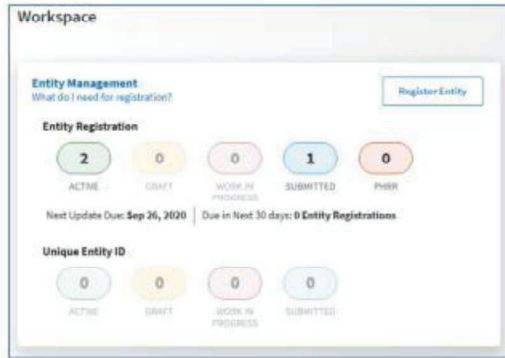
Workspace

Entity Management
What do I need for registration?

Register Entity

Entity Registration

2
ACTIVE

0
DRAFT

0
WORK IN PROGRESS

1
SUBMITTED

0
PHRR

Next Update Due: Sep 26, 2020 | Due in Next 30 days: 0 Entity Registrations

Unique Entity ID

0
ACTIVE

0
DRAFT

0
WORK IN PROGRESS

0
SUBMITTED